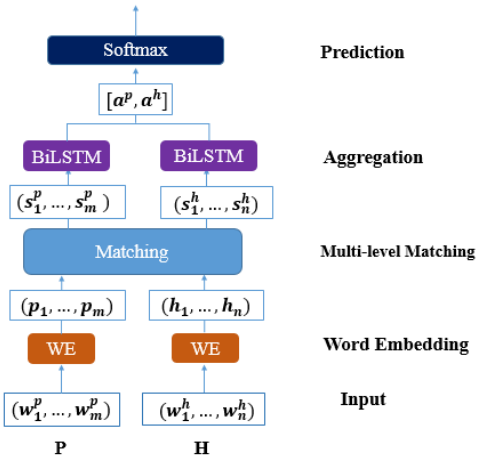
Softmax

Prediction

$[a^p, a^h]$

BiLSTM

BiLSTM

Aggregation

$(s_1^p, \dots, s_m^p)$

$(s_1^h, \dots, s_n^h)$

Matching

Multi-level Matching

$(p_1, \dots, p_m)$

$(h_1, \dots, h_n)$

WE

WE

Word Embedding

$(w_1^p, \dots, w_m^p)$

$(w_1^h, \dots, w_n^h)$

Input

P

H